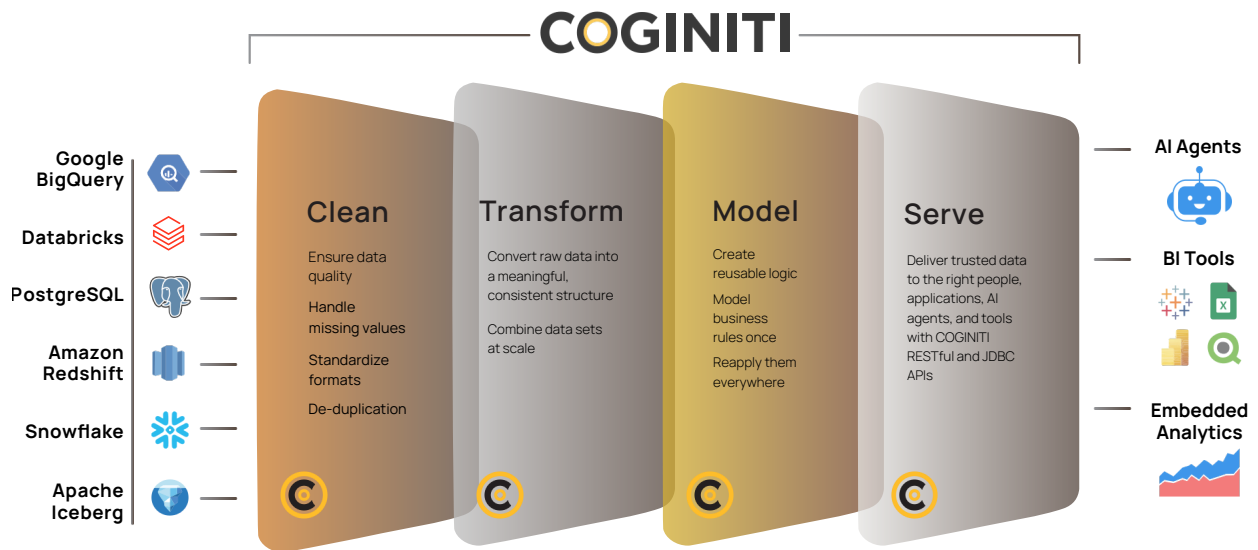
COGINITI

Google BigQuery

Databricks

PostgreSQL

Amazon Redshift

Snowflake

Apache Iceberg

Clean

Ensure data quality

Handle missing values

Standardize formats

De-duplication

Transform

Convert raw data into a meaningful, consistent structure

Combine data sets at scale

Model

Create reusable logic

Model business rules once

Reapply them everywhere

Serve

Deliver trusted data to the right people, applications, AI agents, and tools with COGINITI RESTful and JDBC APIs

AI Agents

BI Tools

Embedded Analytics